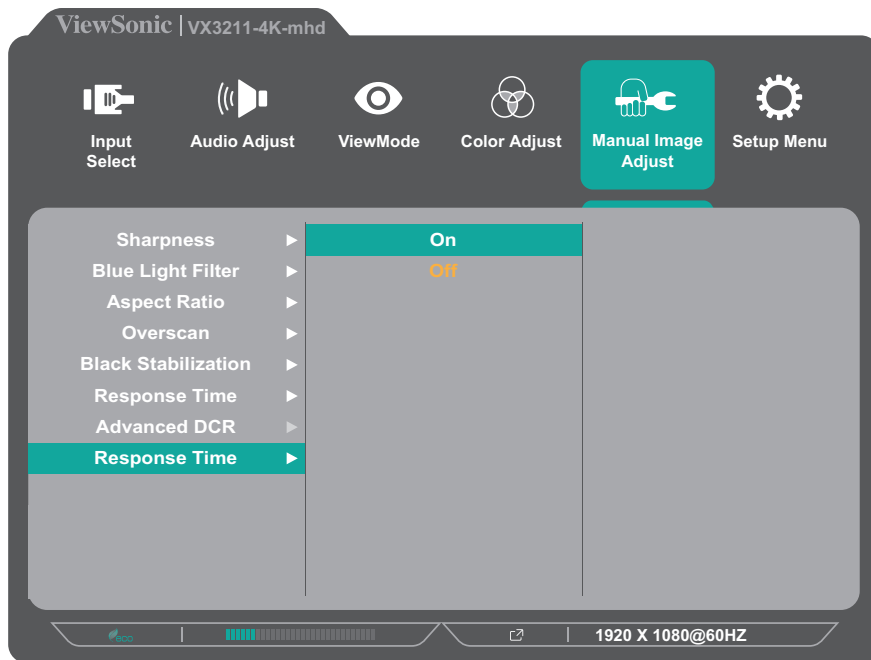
ViewSonic | VX3211-4K-mhd

Input Select

Audio Adjust

ViewMode

Color Adjust

Manual Image Adjust

Setup Menu

Sharpness ►
Blue Light Filter ►
Aspect Ratio ►
Overscan ►
Black Stabilization ►
Response Time ►
Advanced DCR ►
Response Time ►

On
Off

ECO

1920 X 1080@60HZ